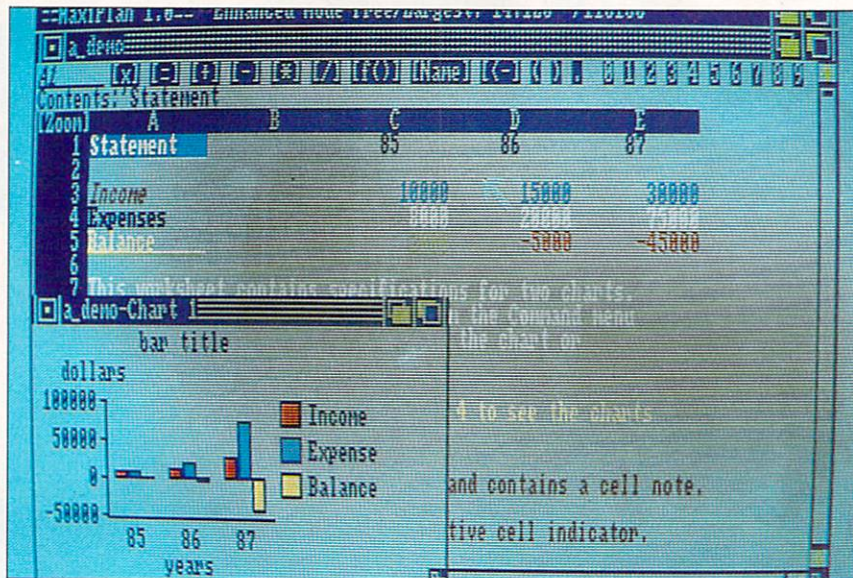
MaxiPlan 1.0-- Enhanced mode free/largest: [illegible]

a_demo

[X] [=] [+] [-] [*] [/] [f()] [Name] [(-] [()] [.] 0 1 2 3 4 5 6 7 8 9

Contents:'Statement

| Zoom | A | B | C | D | E |
|---|---|---|---|---|---|
| 1 | Statement | | 85 | 86 | 87 |
| 2 | | | | | |
| 3 | Income | | 10000 | 15000 | 30000 |
| 4 | Expenses | | 8000 | 20000 | 75000 |
| 5 | Balance | | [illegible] | -5000 | -45000 |
| 6 | | | | | |
| 7 | This worksheet contains specifications for two charts. | | | | |

a_demo-Chart 1

bar title

dollars

100000

50000

0

-50000

85 86 87

years

Income

Expense

Balance

the Command menu

the chart or

4 to see the charts

and contains a cell note.

tive cell indicator.